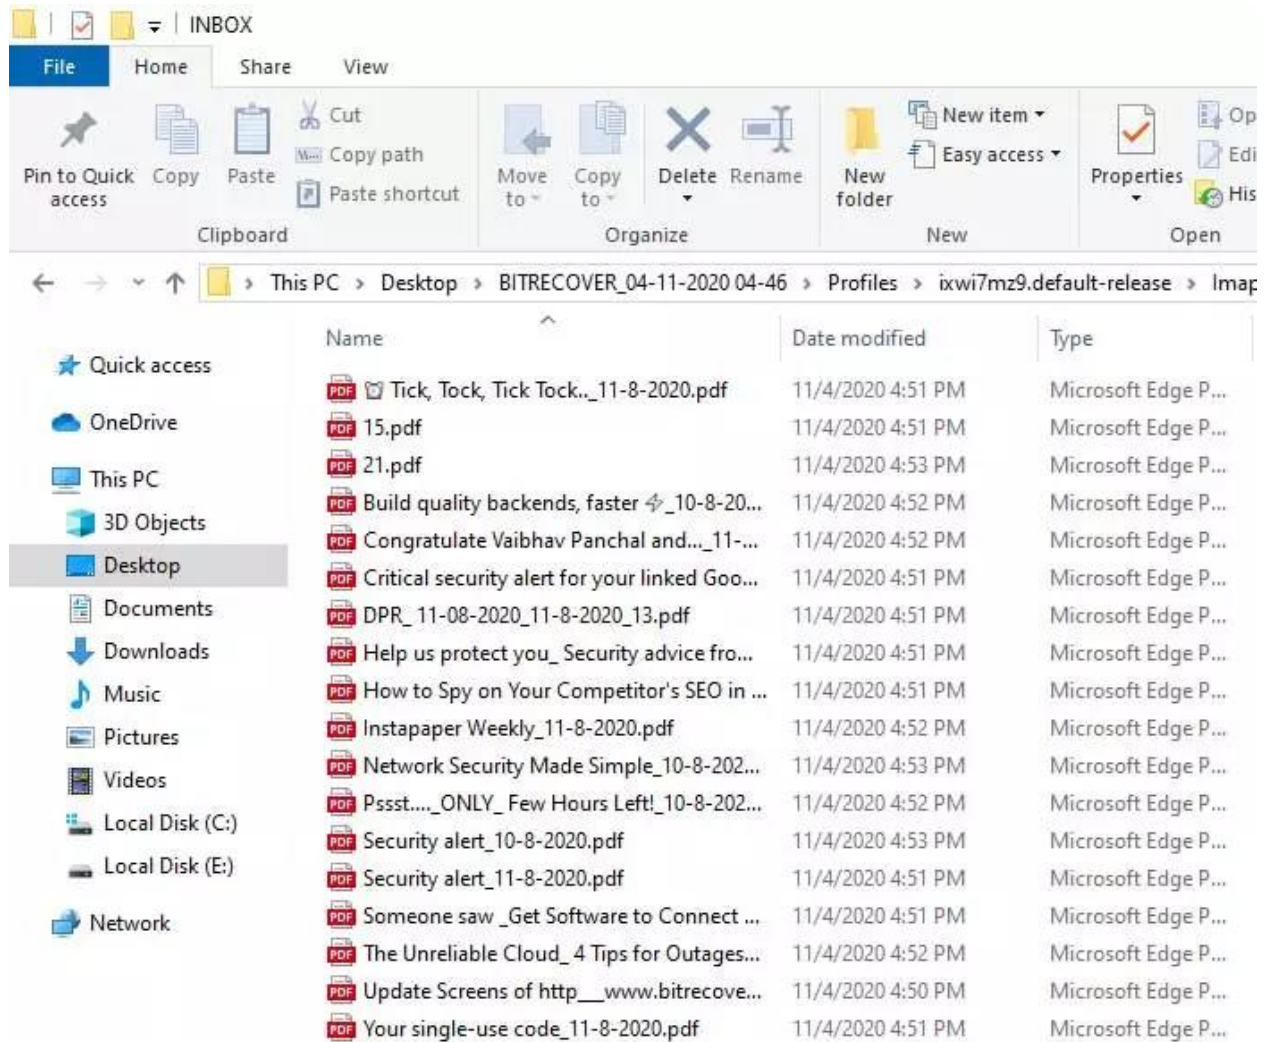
INBOX

File Home Share View

Pin to Quick access Copy Paste Cut Copy path Paste shortcut
Clipboard

Move to Copy to Delete Rename
Organize

New folder New item Easy access
New

Properties Op Edi His
Open

This PC › Desktop › BITRECOVER_04-11-2020 04-46 › Profiles › ixwi7mz9.default-release › Imap

Quick access
OneDrive
This PC
3D Objects
Desktop
Documents
Downloads
Music
Pictures
Videos
Local Disk (C:)
Local Disk (E:)
Network

| Name | Date modified | Type |
|---|---|---|
| Tick, Tock, Tick Tock.._11-8-2020.pdf | 11/4/2020 4:51 PM | Microsoft Edge P... |
| 15.pdf | 11/4/2020 4:51 PM | Microsoft Edge P... |
| 21.pdf | 11/4/2020 4:53 PM | Microsoft Edge P... |
| Build quality backends, faster _10-8-20... | 11/4/2020 4:52 PM | Microsoft Edge P... |
| Congratulate Vaibhav Panchal and..._11-... | 11/4/2020 4:52 PM | Microsoft Edge P... |
| Critical security alert for your linked Goo... | 11/4/2020 4:51 PM | Microsoft Edge P... |
| DPR_ 11-08-2020_11-8-2020_13.pdf | 11/4/2020 4:51 PM | Microsoft Edge P... |
| Help us protect you_ Security advice fro... | 11/4/2020 4:51 PM | Microsoft Edge P... |
| How to Spy on Your Competitor's SEO in ... | 11/4/2020 4:51 PM | Microsoft Edge P... |
| Instapaper Weekly_11-8-2020.pdf | 11/4/2020 4:52 PM | Microsoft Edge P... |
| Network Security Made Simple_10-8-202... | 11/4/2020 4:53 PM | Microsoft Edge P... |
| Pssst...._ONLY_ Few Hours Left!_10-8-202... | 11/4/2020 4:52 PM | Microsoft Edge P... |
| Security alert_10-8-2020.pdf | 11/4/2020 4:53 PM | Microsoft Edge P... |
| Security alert_11-8-2020.pdf | 11/4/2020 4:51 PM | Microsoft Edge P... |
| Someone saw _Get Software to Connect ... | 11/4/2020 4:51 PM | Microsoft Edge P... |
| The Unreliable Cloud_ 4 Tips for Outages... | 11/4/2020 4:52 PM | Microsoft Edge P... |
| Update Screens of http__www.bitrecove... | 11/4/2020 4:50 PM | Microsoft Edge P... |
| Your single-use code_11-8-2020.pdf | 11/4/2020 4:51 PM | Microsoft Edge P... |